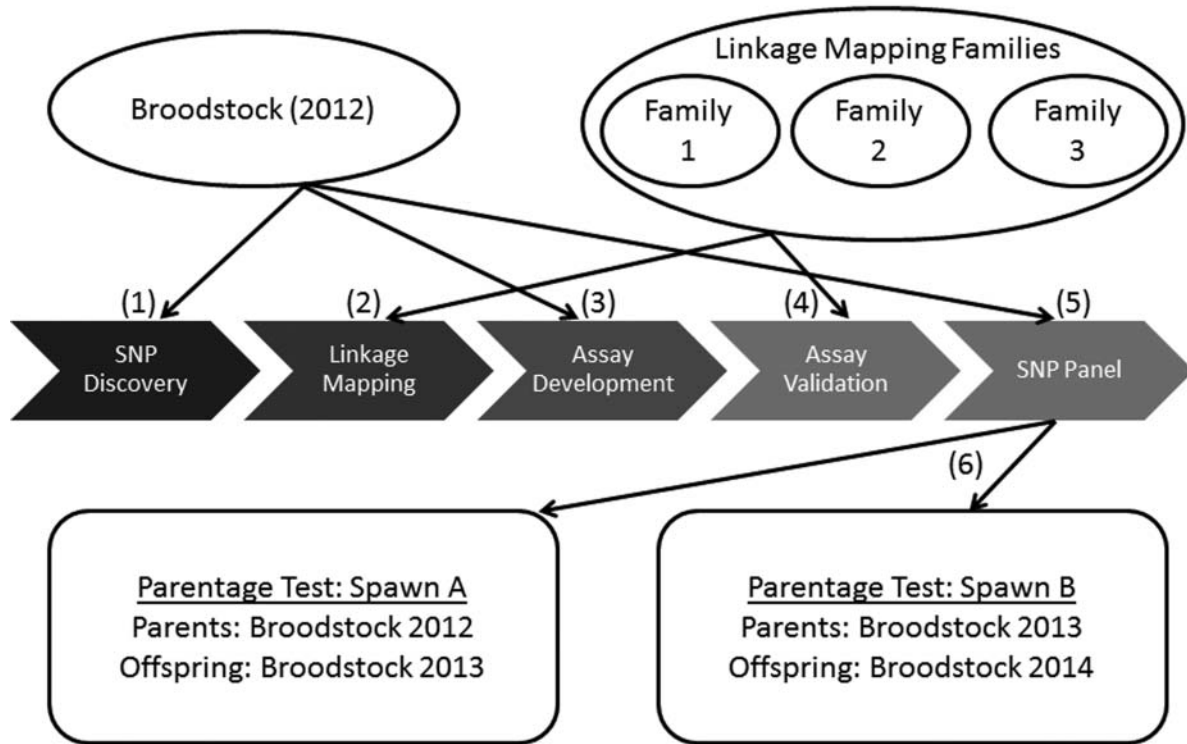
Linkage Mapping Families

Family 1

Family 2

Family 3

Broodstock (2012)

(1)
SNP Discovery

(2)
Linkage Mapping

(3)
Assay Development

(4)
Assay Validation

(5)
SNP Panel

(6)

Parentage Test: Spawn A
Parents: Broodstock 2012
Offspring: Broodstock 2013

Parentage Test: Spawn B
Parents: Broodstock 2013
Offspring: Broodstock 2014